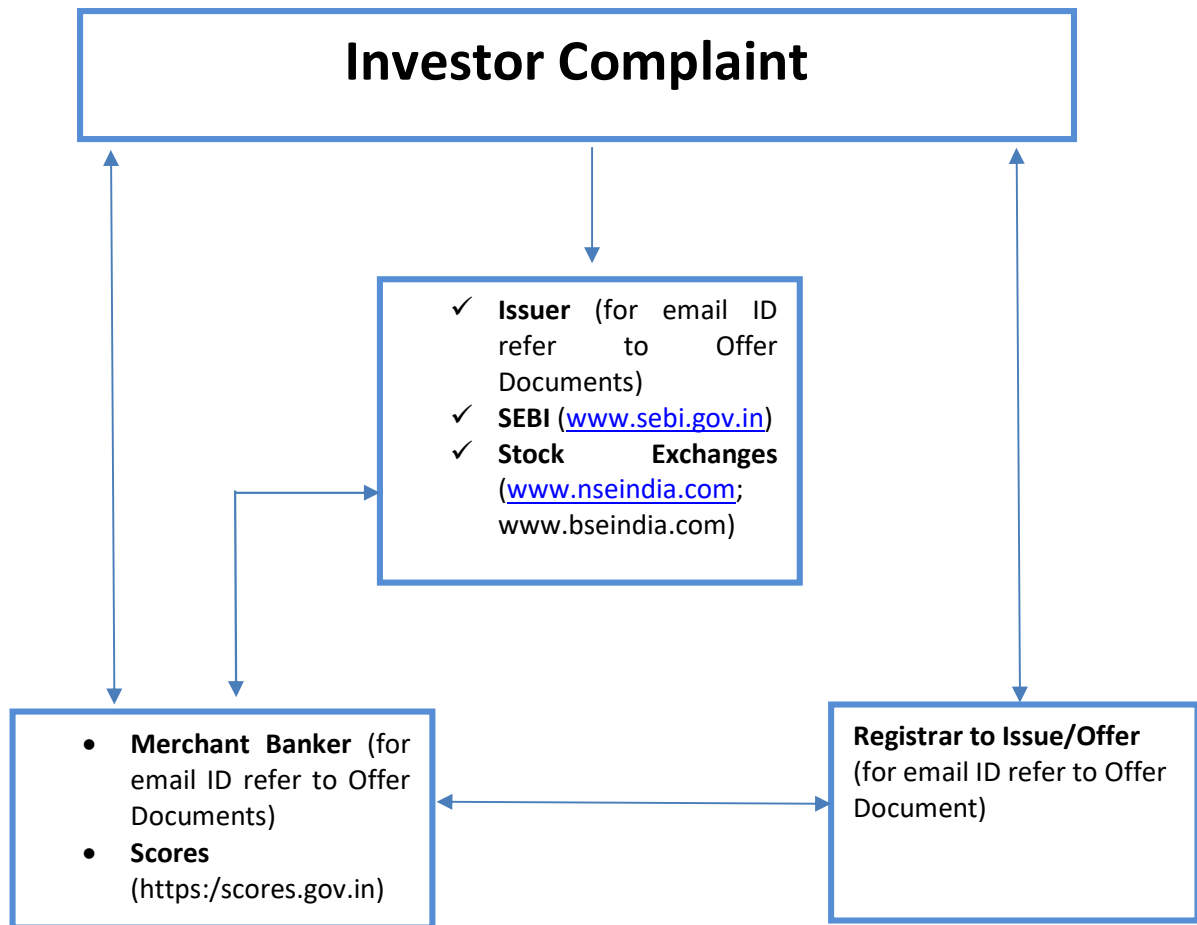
Investor Complaint

✓ Issuer (for email ID refer to Offer Documents)
✓ SEBI (www.sebi.gov.in)
✓ Stock Exchanges (www.nseindia.com; www.bseindia.com)

• Merchant Banker (for email ID refer to Offer Documents)
• Scores (https:/scores.gov.in)

Registrar to Issue/Offer (for email ID refer to Offer Document)